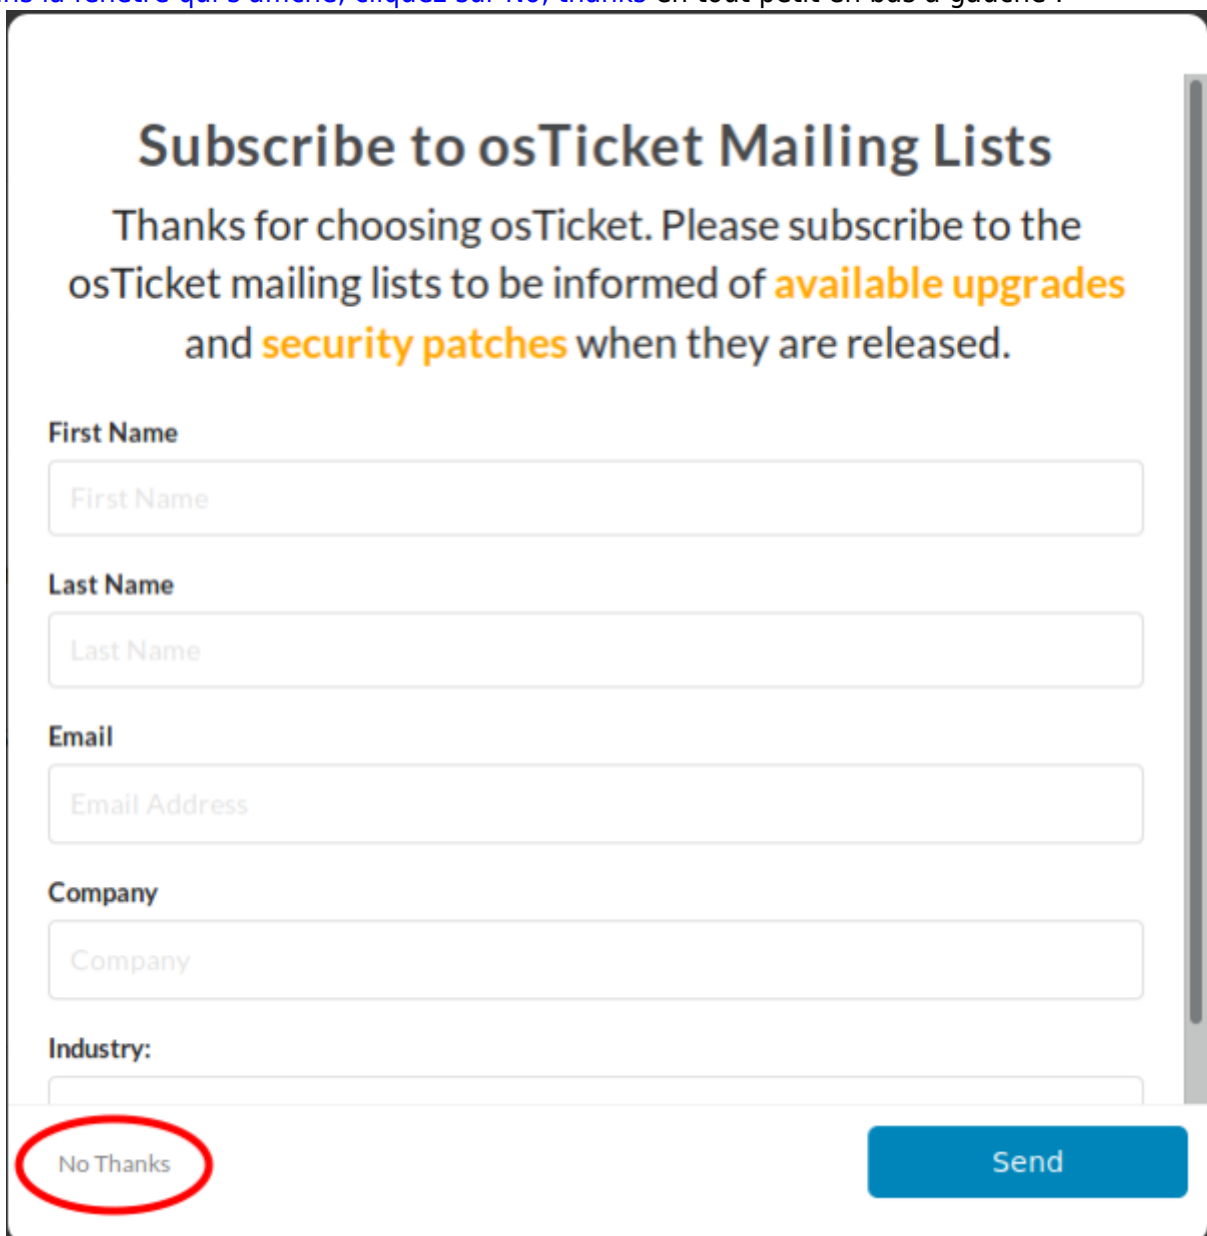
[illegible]

Subscribe to osTicket Mailing Lists

Thanks for choosing osTicket. Please subscribe to the osTicket mailing lists to be informed of available upgrades and security patches when they are released.

First Name

First Name

Last Name

Last Name

Email

Email Address

Company

Company

Industry:

No Thanks

Send